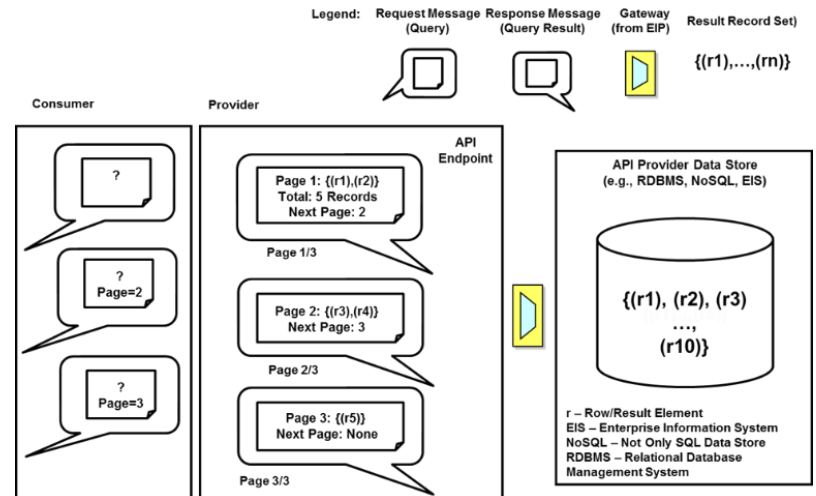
Legend: Request Message (Query) Response Message (Query Result) Gateway (from EIP) Result Record Set)

{(r1),...,(rn)}

Consumer

Provider

?

?
Page=2

?
Page=3

API Endpoint

Page 1: {(r1),(r2)}
Total: 5 Records
Next Page: 2

Page 1/3

Page 2: {(r3),(r4)}
Next Page: 3

Page 2/3

Page 3: {(r5)}
Next Page: None

Page 3/3

API Provider Data Store (e.g., RDBMS, NoSQL, EIS)

{(r1), (r2), (r3)
...,
(r10)}

r – Row/Result Element
EIS – Enterprise Information System
NoSQL – Not Only SQL Data Store
RDBMS – Relational Database Management System